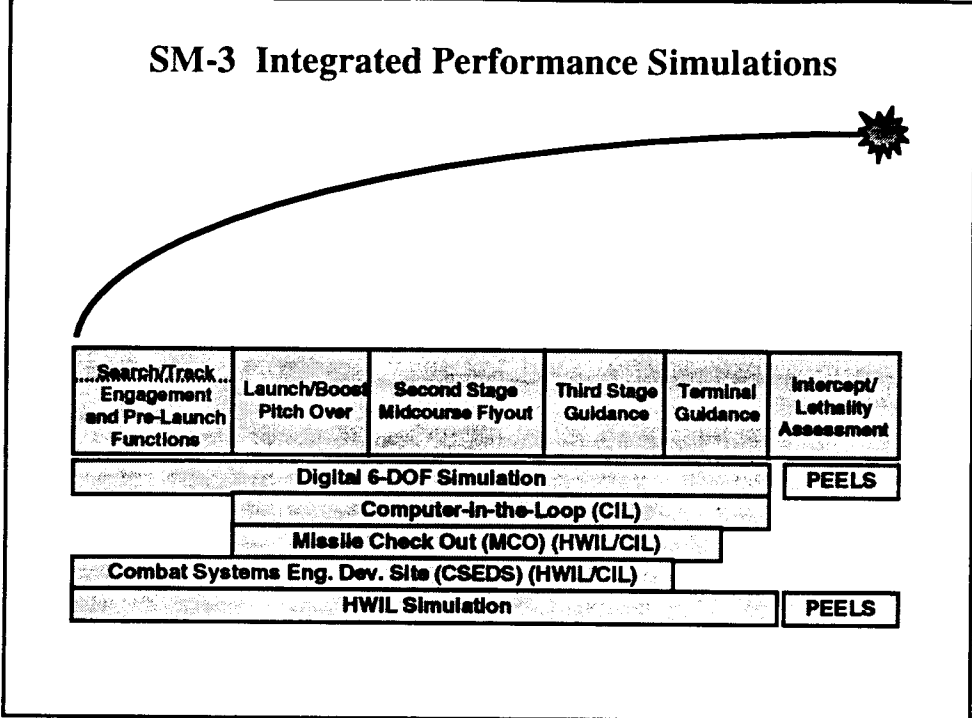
SM-3 Integrated Performance Simulations

| Search/Track Engagement and Pre-Launch Functions | Launch/Boost Pitch Over | Second Stage Midcourse Flyout | Third Stage Guidance | Terminal Guidance | Intercept/ Lethality Assessment |
|---|---|---|---|---|---|

Digital 6-DOF Simulation

PEELS

Computer-in-the-Loop (CIL)

Missile Check Out (MCO) (HWIL/CIL)

Combat Systems Eng. Dev. Site (CSEDS) (HWIL/CIL)

HWIL Simulation

PEELS